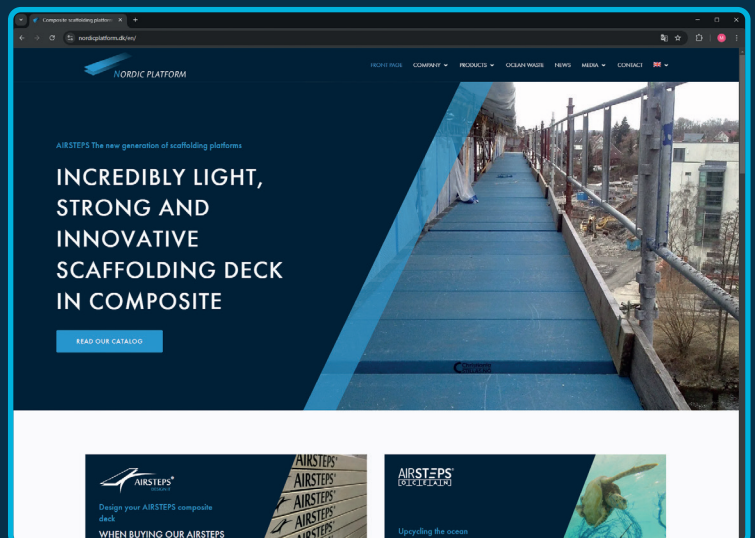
Composite scaffolding platform ×

nordicplatform.dk/en/

NORDIC PLATFORM

FRONT PAGE COMPANY PRODUCTS OCEAN WASTE NEWS MEDIA CONTACT

AIRSTEPS The new generation of scaffolding platforms

INCREDIBLY LIGHT, STRONG AND INNOVATIVE SCAFFOLDING DECK IN COMPOSITE

READ OUR CATALOG

AIRSTEPS

Design your AIRSTEPS composite deck

WHEN BUYING OUR AIRSTEPS

AIRSTEPS OCEAN

Upcycling the ocean